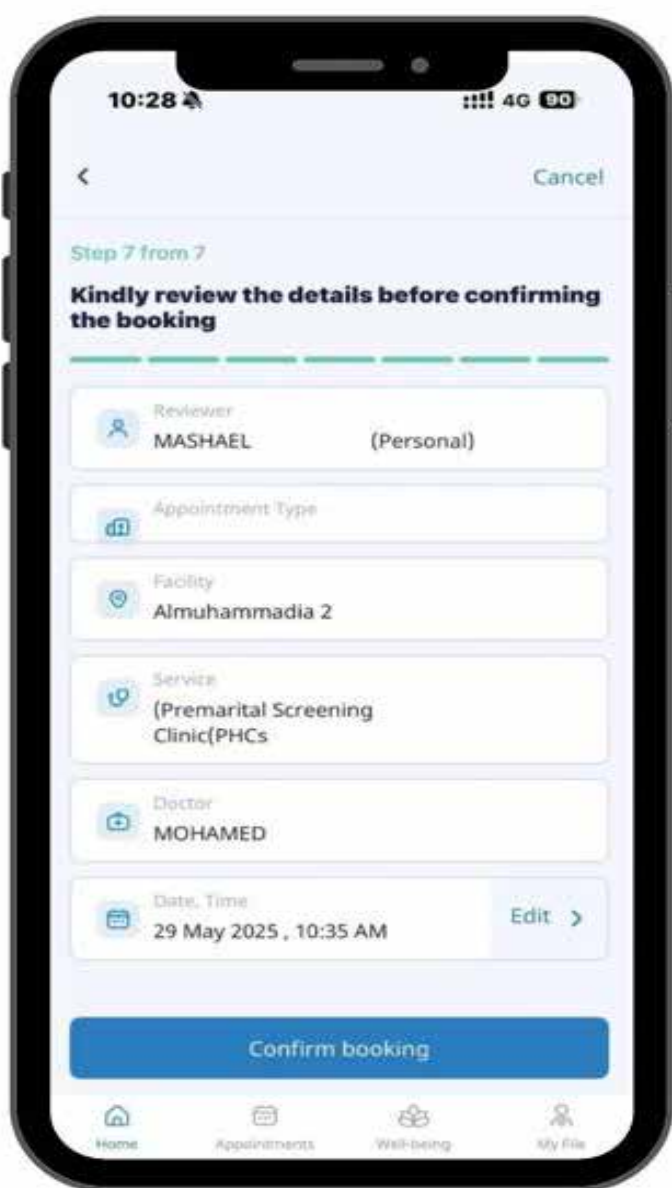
10:28

4G 90

<

Cancel

Step 7 from 7

Kindly review the details before confirming the booking

Reviewer
MASHAEL (Personal)

Appointment Type

Facility
Almuhammadia 2

Service
(Premarital Screening Clinic(PHCs

Doctor
MOHAMED

Date, Time
29 May 2025 , 10:35 AM

Edit >

Confirm booking

Home

Appointments

Well-being

My File